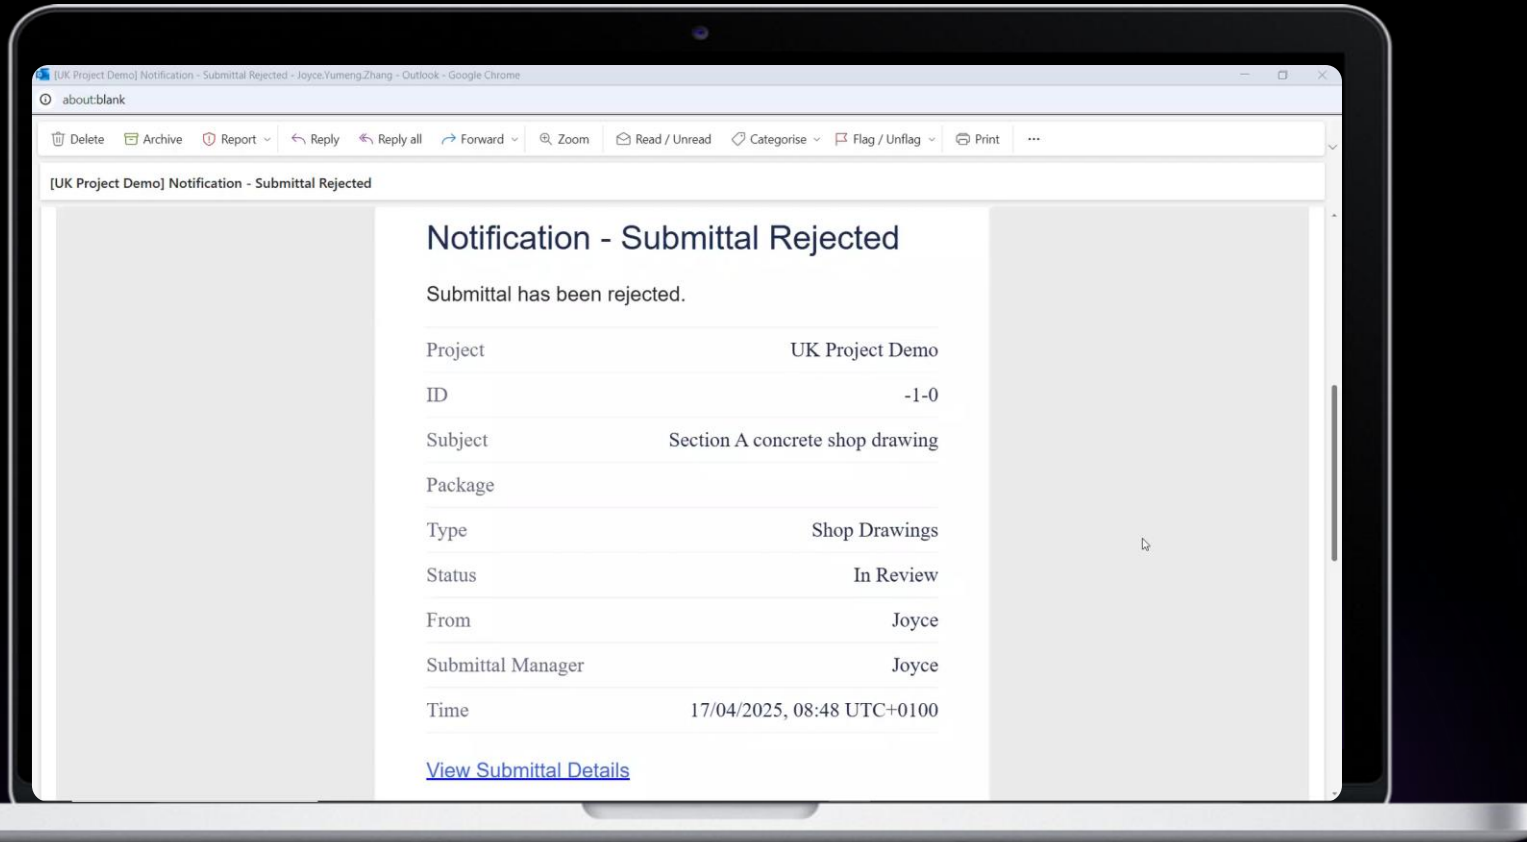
[UK Project Demo] Notification - Submittal Rejected - Joyce.Yumeng.Zhang - Outlook - Google Chrome

about:blank

Delete Archive Report Reply Reply all Forward Zoom Read / Unread Categorise Flag / Unflag Print ···

[UK Project Demo] Notification - Submittal Rejected

Notification - Submittal Rejected

Submittal has been rejected.

| | |
|---|---|
| Project | UK Project Demo |
| ID | -1-0 |
| Subject | Section A concrete shop drawing |
| Package | |
| Type | Shop Drawings |
| Status | In Review |
| From | Joyce |
| Submittal Manager | Joyce |
| Time | 17/04/2025, 08:48 UTC+0100 |

View Submittal Details